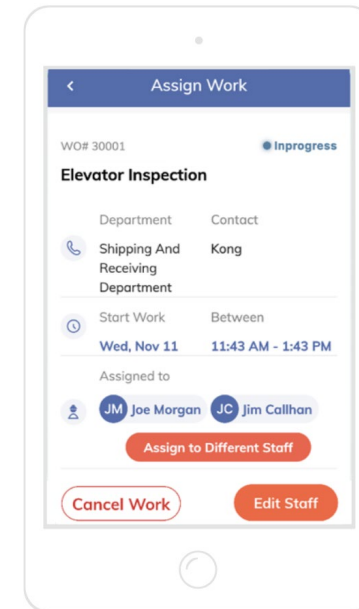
<

Assign Work

WO# 30001

Inprogress

Elevator Inspection

Department

Contact

Shipping And Receiving Department

Kong

Start Work

Between

Wed, Nov 11

11:43 AM - 1:43 PM

Assigned to

JM Joe Morgan

JC Jim Callhan

Assign to Different Staff

Cancel Work

Edit Staff